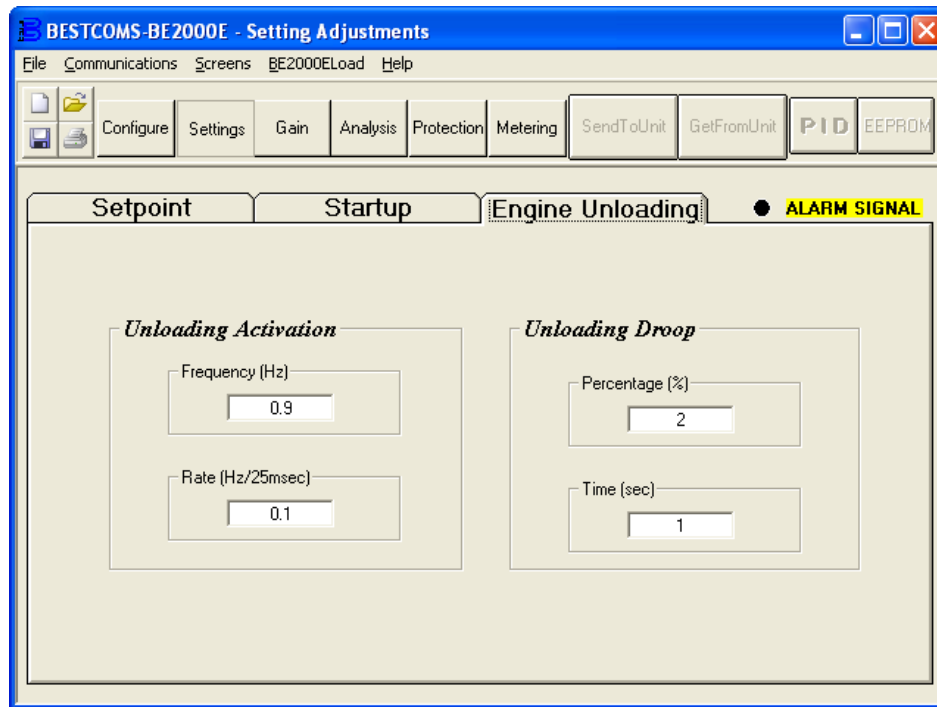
BESTCOMS-BE2000E - Setting Adjustments

File Communications Screens BE2000ELoad Help

Configure Settings Gain Analysis Protection Metering SendToUnit GetFromUnit PID EEPROM

Setpoint Startup Engine Unloading ALARM SIGNAL

Unloading Activation

Frequency (Hz)
0.9

Rate (Hz/25msec)
0.1

Unloading Droop

Percentage (%)
2

Time (sec)
1